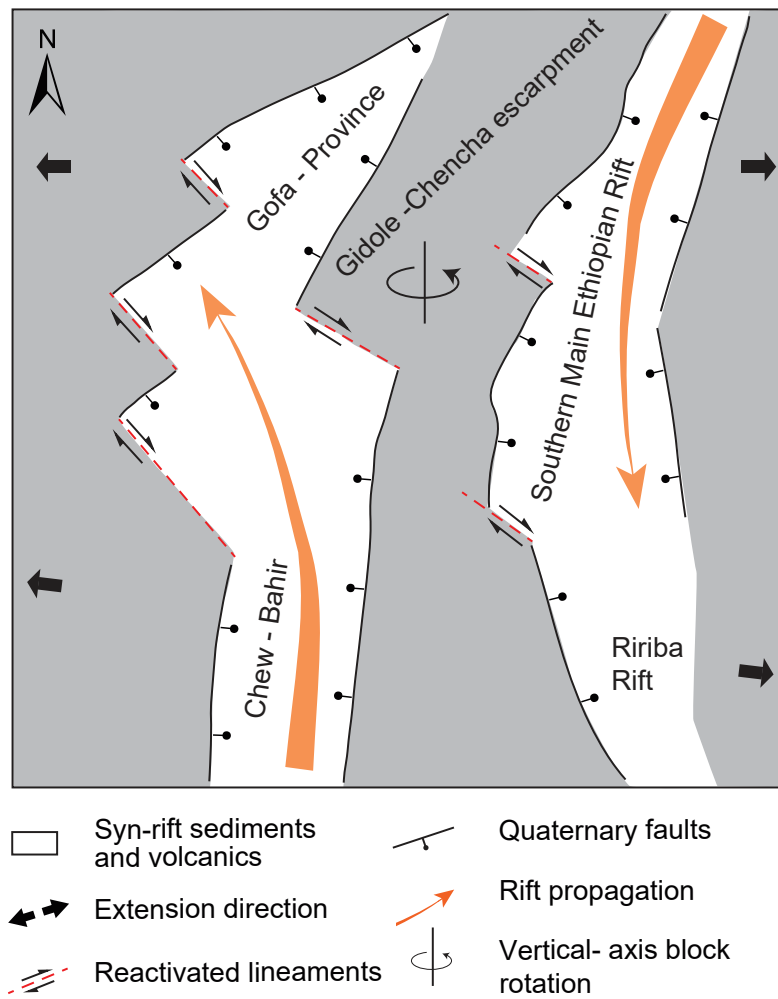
N

Gofa - Province

Gidole -Chencha escarpment

Southern Main Ethiopian Rift

Chew - Bahir

Ririba Rift

Syn-rift sediments and volcanics

Extension direction

Reactivated lineaments

Quaternary faults

Rift propagation

Vertical- axis block rotation